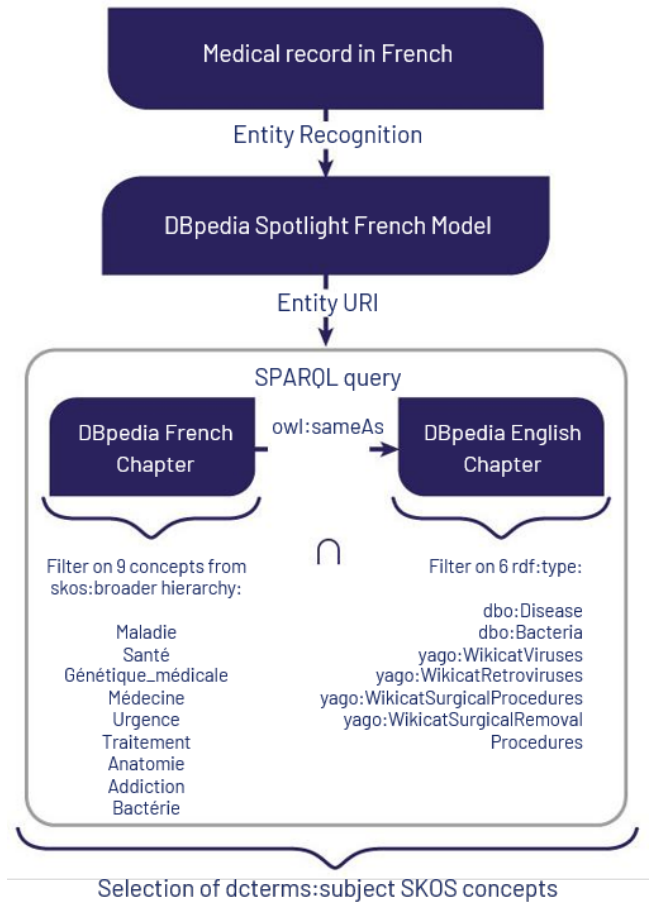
Medical record in French

Entity Recognition

DBpedia Spotlight French Model

Entity URI

SPARQL query

DBpedia French Chapter

owl:sameAs

DBpedia English Chapter

Filter on 9 concepts from skos:broader hierarchy:

Maladie
Santé
Génétique_médicale
Médecine
Urgence
Traitement
Anatomie
Addiction
Bactérie

$\cap$

Filter on 6 rdf:type:

dbo:Disease
dbo:Bacteria
yago:WikicatViruses
yago:WikicatRetroviruses
yago:WikicatSurgicalProcedures
yago:WikicatSurgicalRemoval Procedures

Selection of dcterms:subject SKOS concepts